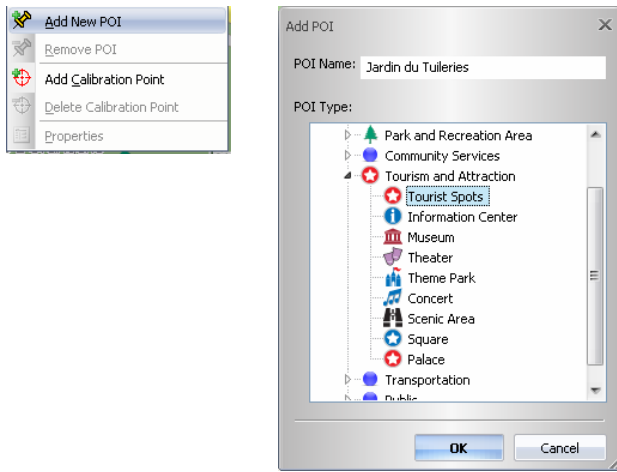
Add New POI
Remove POI
Add Calibration Point
Delete Calibration Point
Properties

Add POI

POI Name: Jardin du Tuileries

POI Type:

Park and Recreation Area
Community Services
Tourism and Attraction
Tourist Spots
Information Center
Museum
Theater
Theme Park
Concert
Scenic Area
Square
Palace
Transportation
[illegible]

OK
Cancel